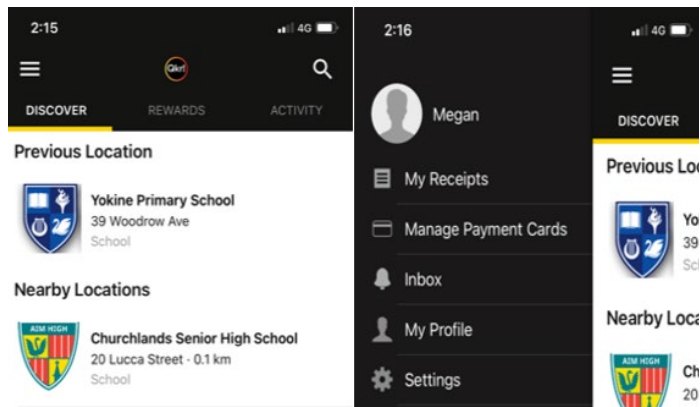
2:15
4G
Qkr!
DISCOVER REWARDS ACTIVITY
Previous Location
Yokine Primary School
39 Woodrow Ave
School
Nearby Locations
AIM HIGH
Churchlands Senior High School
20 Lucca Street - 0.1 km
School

2:16
Megan
My Receipts
Manage Payment Cards
Inbox
My Profile
Settings

4G
DISCOVER
Previous Lo
Yo
39
Sc
Nearby Loca
AIM HIGH
Ch
20